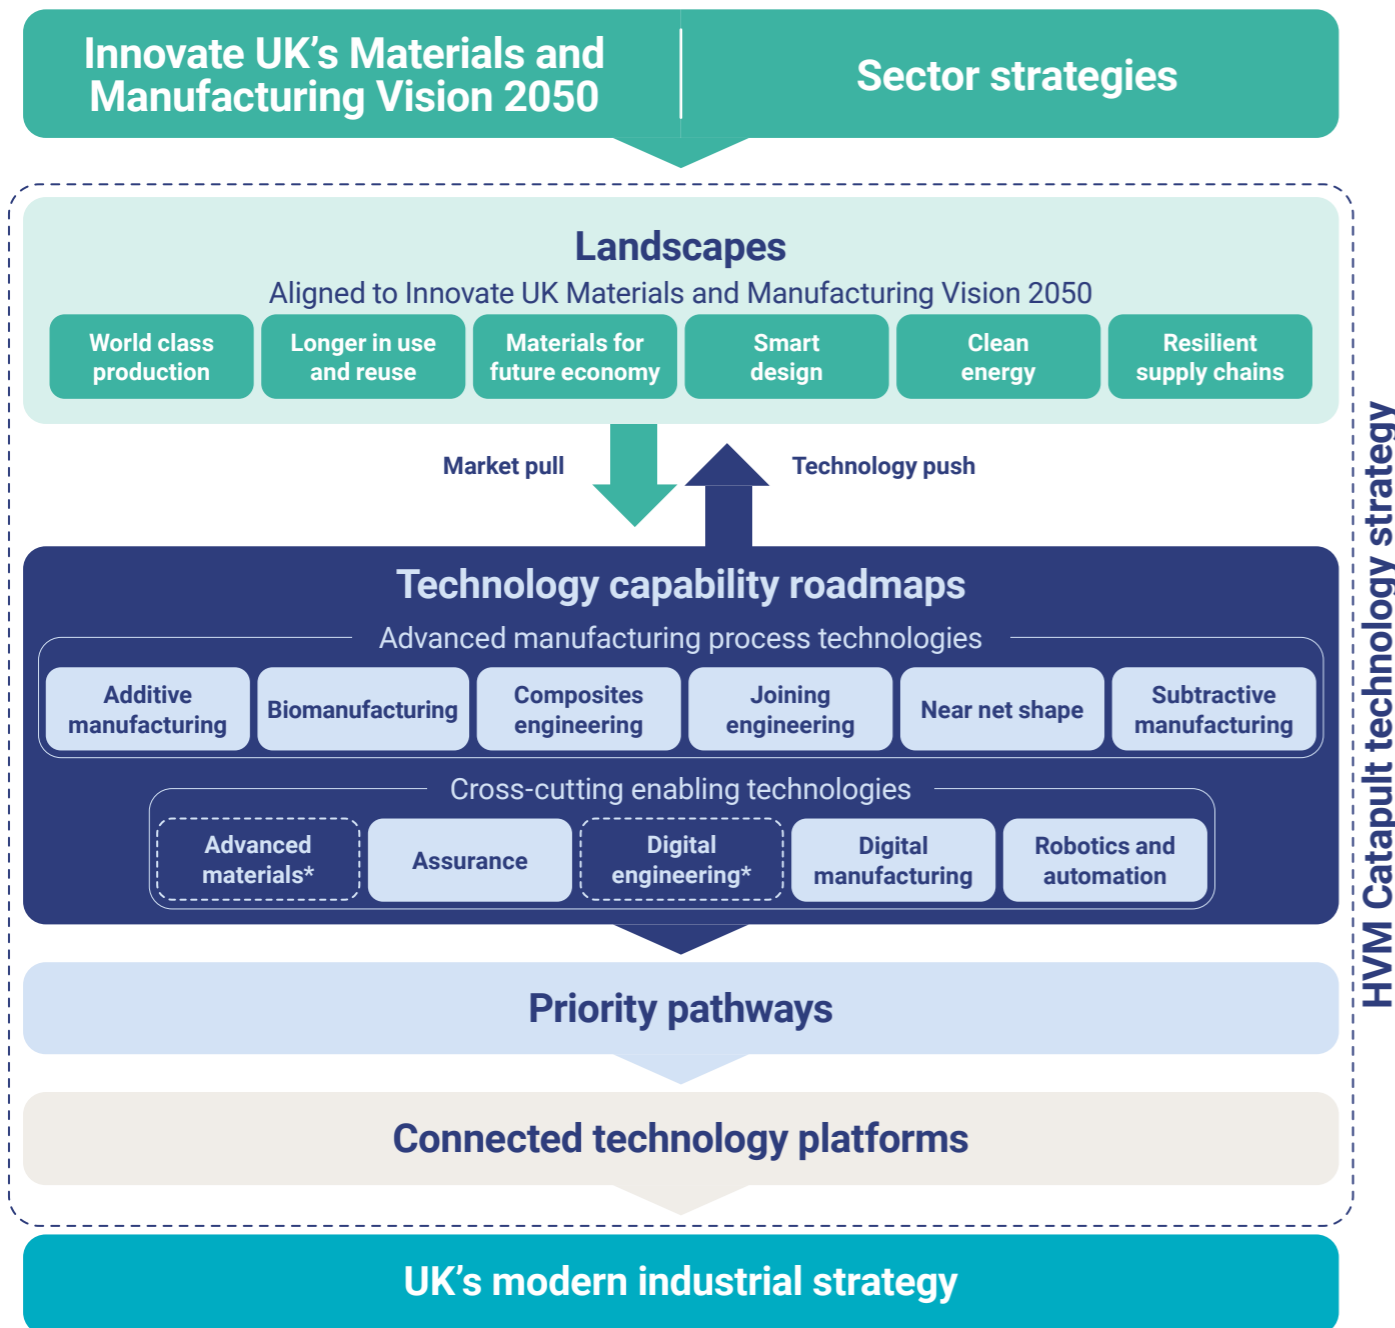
Innovate UK's Materials and Manufacturing Vision 2050

Sector strategies

Landscapes

Aligned to Innovate UK Materials and Manufacturing Vision 2050

World class production

Longer in use and reuse

Materials for future economy

Smart design

Clean energy

Resilient supply chains

Market pull

Technology push

Technology capability roadmaps

Advanced manufacturing process technologies

Additive manufacturing

Biomanufacturing

Composites engineering

Joining engineering

Near net shape

Subtractive manufacturing

Cross-cutting enabling technologies

Advanced materials*

Assurance

Digital engineering*

Digital manufacturing

Robotics and automation

Priority pathways

Connected technology platforms

UK's modern industrial strategy

HVM Catapult technology strategy